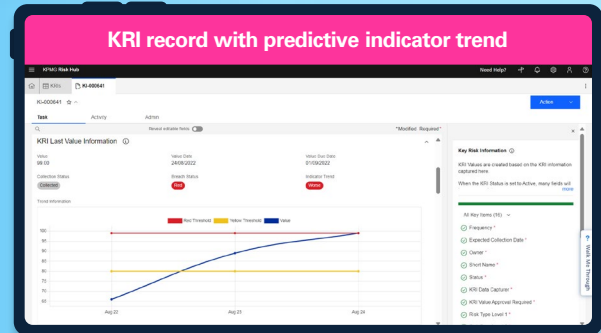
KRI record with predictive indicator trend

KPMG Risk Hub

Need Help?

KRIs

KI-000641

KI-000641

Active

Task

Activity

Admin

Reveal editable items

*Modified Required*

KRI Last Value Information

Value
98.09

Value Date
24/08/2022

Value Due Date
01/09/2022

Collection Status
Collected

Breach Status
Red

Indicator Trend
Worse

Trend Information

Red Threshold

Yellow Threshold

Value

100

95

90

85

80

75

70

65

Aug 22

Aug 23

Aug 24

Key Risk Information

KRI Values are created based on the KRI information captured here.

When the KRI Status is set to Active, many fields will
more

All Key Items (16)

Frequency *

Expected Collection Date *

Owner *

Short Name *

Status *

KRI Data Capturer *

KRI Value Approval Required *

Risk Type Level 1 *

Walk Me Through